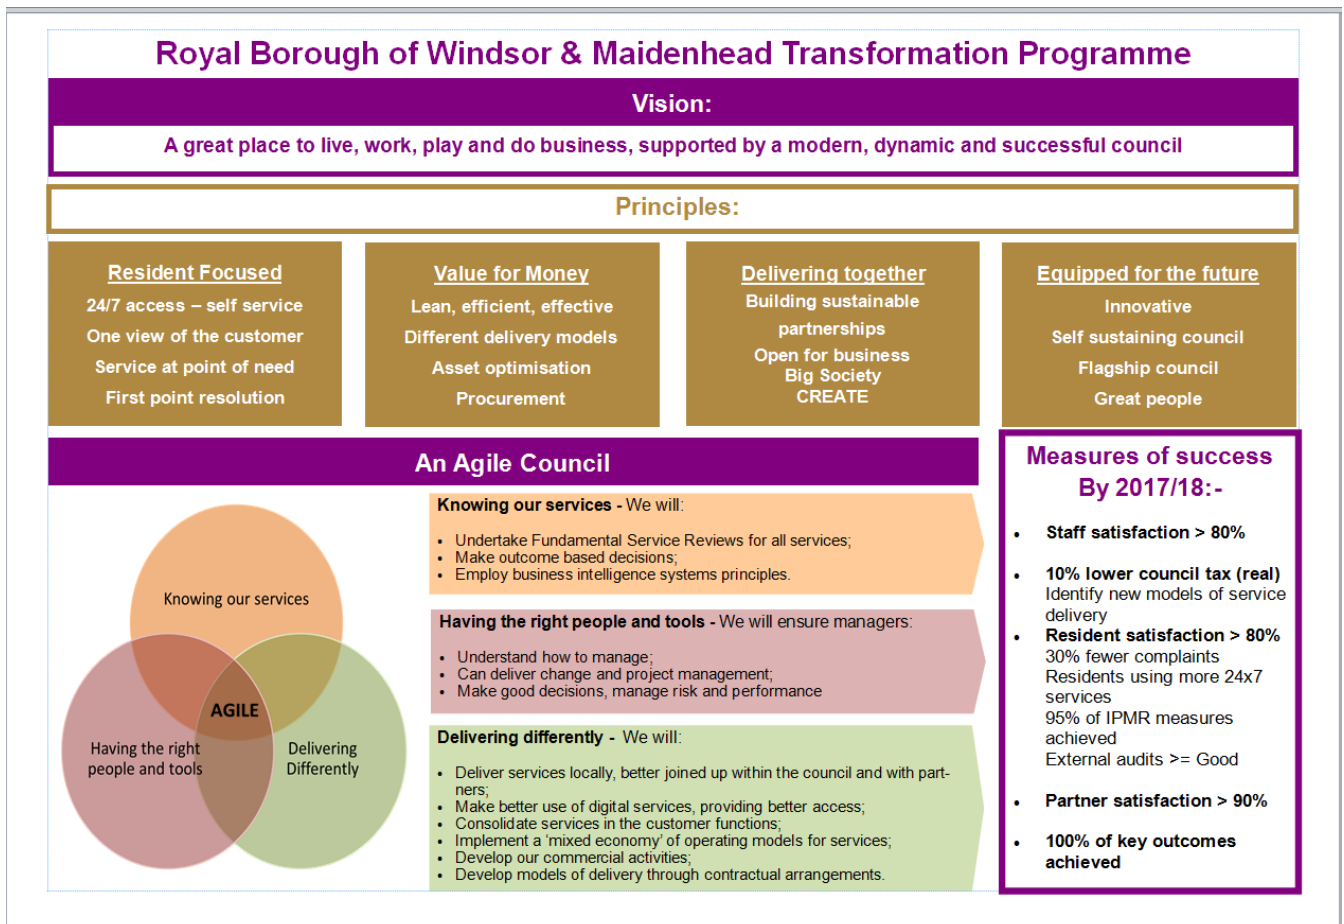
Royal Borough of Windsor & Maidenhead Transformation Programme

Vision:

A great place to live, work, play and do business, supported by a modern, dynamic and successful council

Principles:

Resident Focused
24/7 access – self service
One view of the customer
Service at point of need
First point resolution

Value for Money
Lean, efficient, effective
Different delivery models
Asset optimisation
Procurement

Delivering together
Building sustainable partnerships
Open for business
Big Society
CREATE

Equipped for the future
Innovative
Self sustaining council
Flagship council
Great people

An Agile Council

Knowing our services

AGILE

Having the right people and tools

Delivering Differently

Knowing our services - We will:
• Undertake Fundamental Service Reviews for all services;
• Make outcome based decisions;
• Employ business intelligence systems principles.

Having the right people and tools - We will ensure managers:
• Understand how to manage;
• Can deliver change and project management;
• Make good decisions, manage risk and performance

Delivering differently - We will:
• Deliver services locally, better joined up within the council and with partners;
• Make better use of digital services, providing better access;
• Consolidate services in the customer functions;
• Implement a 'mixed economy' of operating models for services;
• Develop our commercial activities;
• Develop models of delivery through contractual arrangements.

Measures of success By 2017/18:-

• Staff satisfaction > 80%

• 10% lower council tax (real)
Identify new models of service delivery
• Resident satisfaction > 80%
30% fewer complaints
Residents using more 24x7 services
95% of IPMR measures achieved
External audits >= Good

• Partner satisfaction > 90%

• 100% of key outcomes achieved